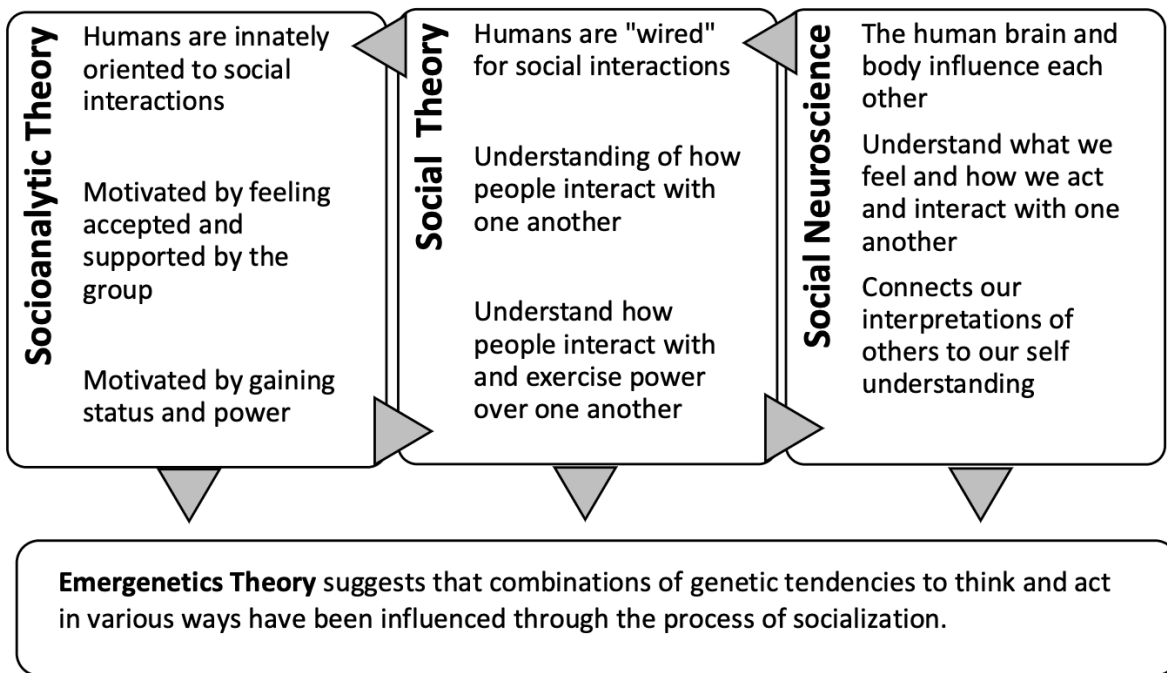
Socioanalytic Theory

Humans are innately oriented to social interactions

Motivated by feeling accepted and supported by the group

Motivated by gaining status and power

Social Theory

Humans are "wired" for social interactions

Understanding of how people interact with one another

Understand how people interact with and exercise power over one another

Social Neuroscience

The human brain and body influence each other

Understand what we feel and how we act and interact with one another

Connects our interpretations of others to our self understanding

**Emergenetics Theory** suggests that combinations of genetic tendencies to think and act in various ways have been influenced through the process of socialization.